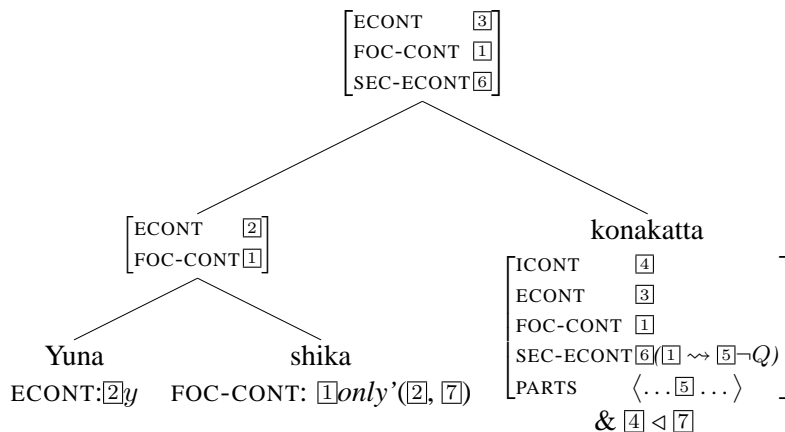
$\begin{bmatrix} \text{ECONT} & \boxed{3} \\ \text{FOC-CONT} & \boxed{1} \\ \text{SEC-ECONT} & \boxed{6} \end{bmatrix}$

$\begin{bmatrix} \text{ECONT} & \boxed{2} \\ \text{FOC-CONT} & \boxed{1} \end{bmatrix}$

konakatta

$\begin{bmatrix} \text{ICONT} & \boxed{4} \\ \text{ECONT} & \boxed{3} \\ \text{FOC-CONT} & \boxed{1} \\ \text{SEC-ECONT} & \boxed{6}(\boxed{1} \rightsquigarrow \boxed{5} \neg Q) \\ \text{PARTS} & \langle \ldots \boxed{5} \ldots \rangle \end{bmatrix}$

$\& \ \boxed{4} \lhd \boxed{7}$

Yuna

ECONT: $\boxed{2} y$

shika

FOC-CONT: $\boxed{1}$ *only'*($\boxed{2}$, $\boxed{7}$)